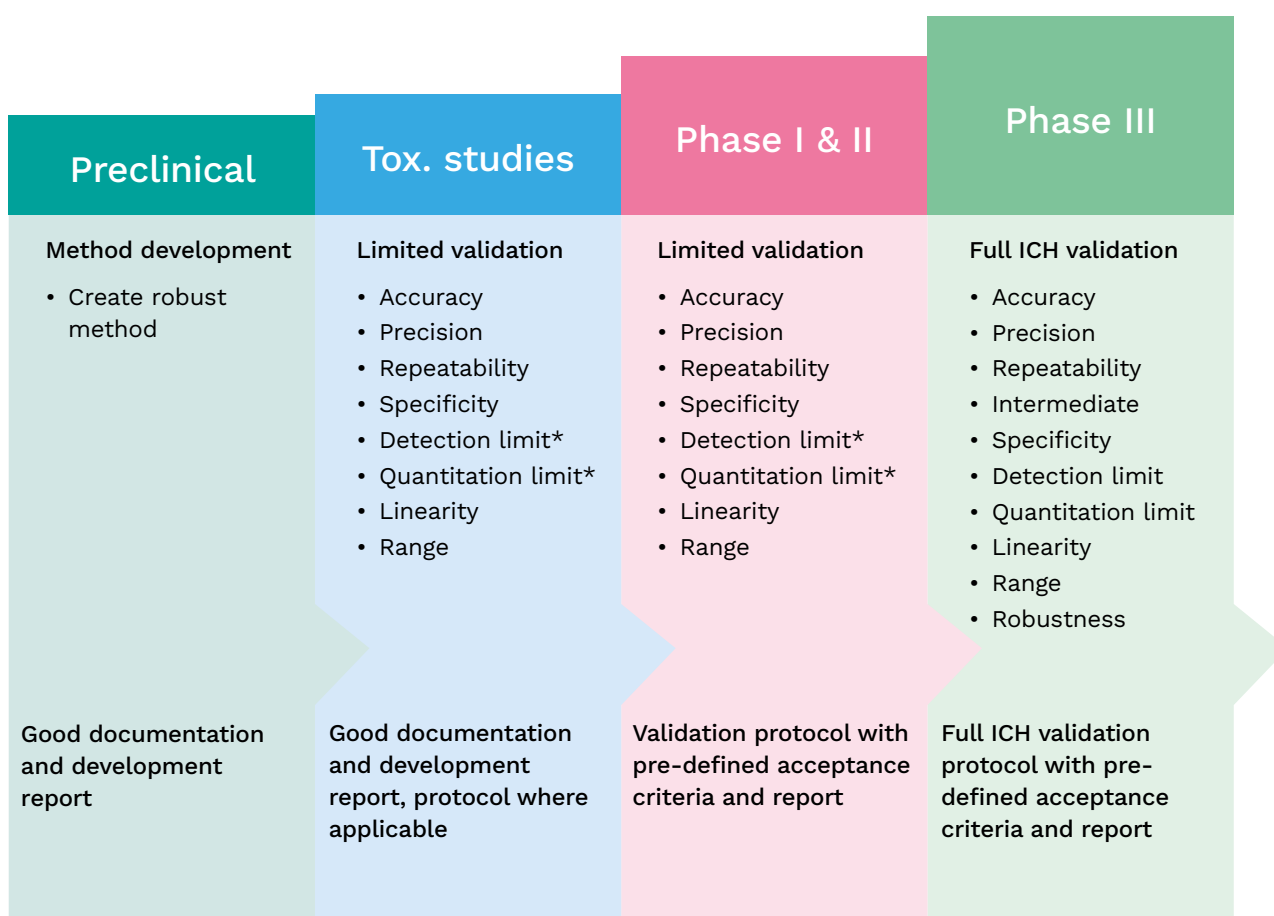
Preclinical

Method development

• Create robust method

Good documentation and development report

Tox. studies

Limited validation

• Accuracy
• Precision
• Repeatability
• Specificity
• Detection limit*
• Quantitation limit*
• Linearity
• Range

Good documentation and development report, protocol where applicable

Phase I & II

Limited validation

• Accuracy
• Precision
• Repeatability
• Specificity
• Detection limit*
• Quantitation limit*
• Linearity
• Range

Validation protocol with pre-defined acceptance criteria and report

Phase III

Full ICH validation

• Accuracy
• Precision
• Repeatability
• Intermediate
• Specificity
• Detection limit
• Quantitation limit
• Linearity
• Range
• Robustness

Full ICH validation protocol with pre-defined acceptance criteria and report